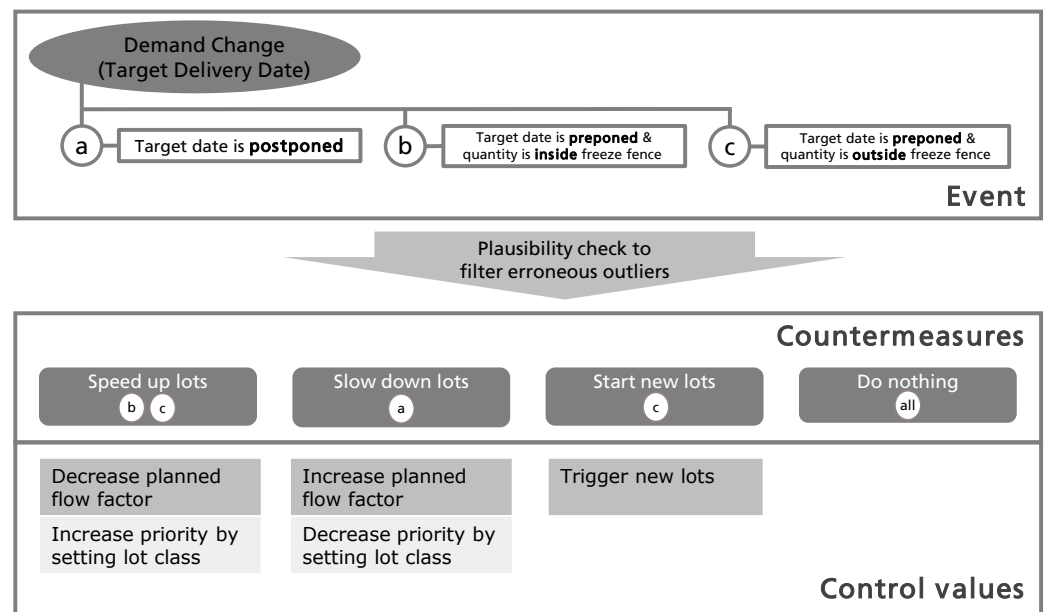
Demand Change (Target Delivery Date)

a Target date is **postponed**

b Target date is **preponed** & quantity is **inside** freeze fence

c Target date is **preponed** & quantity is **outside** freeze fence

Event

Plausibility check to filter erroneous outliers

Countermeasures

Speed up lots b c

Slow down lots a

Start new lots c

Do nothing all

Decrease planned flow factor

Increase priority by setting lot class

Increase planned flow factor

Decrease priority by setting lot class

Trigger new lots

Control values